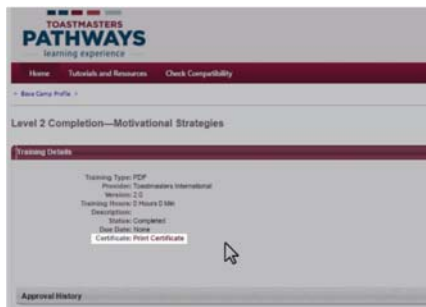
TOASTMASTERS
PATHWAYS
learning experience

Home Tutorials and Resources Check Compatibility

« Base Camp Profile »

Level 2 Completion—Motivational Strategies

Training Details

Training Type: PDF
Provider: Toastmasters International
Version: 2.0
Training Hours: 0 Hours 0 Min
Description:
Status: Completed
Due Date: None
Certificate: Print Certificate

Approval History